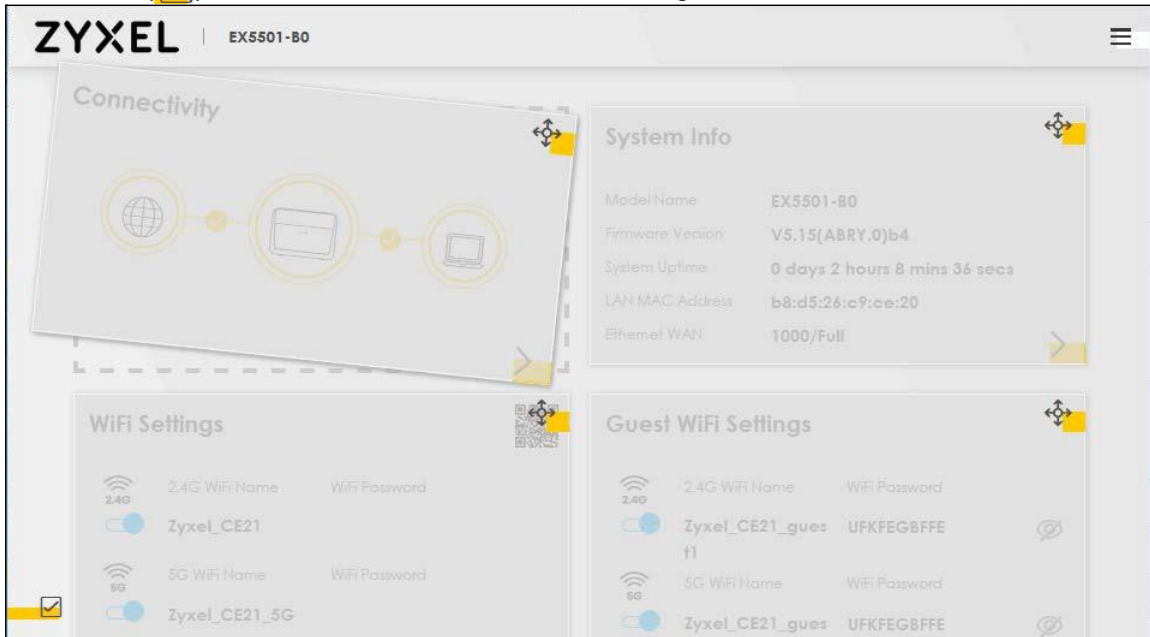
ZYXEL | EX5501-B0

Connectivity

System Info

Model Name EX5501-B0
Firmware Version V5.15(ABRY.0)b4
System Uptime 0 days 2 hours 8 mins 36 secs
LAN MAC Address b8:d5:26:c9:ce:20
Ethernet WAN 1000/Full

WiFi Settings

2.4G 2.4G WiFi Name WiFi Password
Zyxel_CE21

5G 5G WiFi Name WiFi Password
Zyxel_CE21_5G

Guest WiFi Settings

2.4G 2.4G WiFi Name WiFi Password
Zyxel_CE21_guest1 UFKFEGBFFE

5G 5G WiFi Name WiFi Password
Zyxel_CE21_gues UFKFEGBFFE